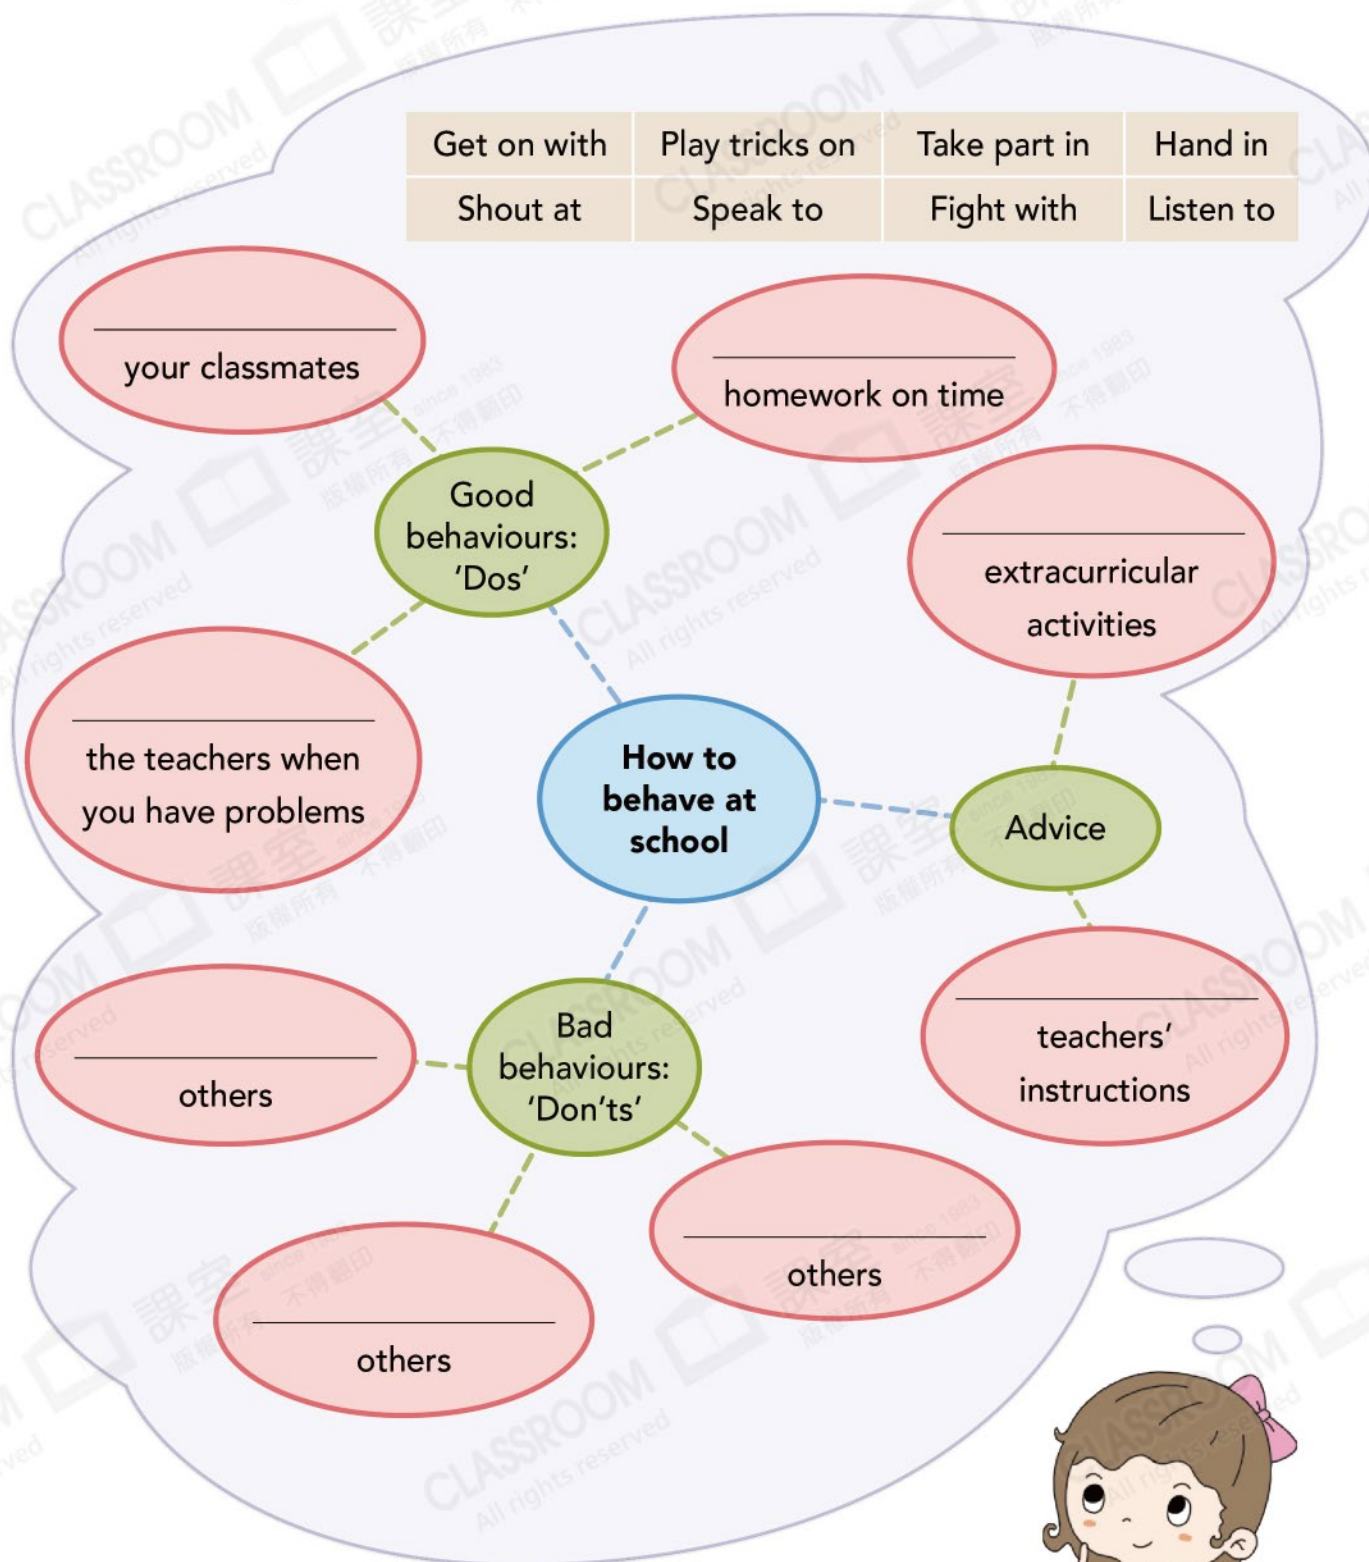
| Get on with | Play tricks on | Take part in | Hand in |
|---|---|---|---|
| Shout at | Speak to | Fight with | Listen to |

________ your classmates

________ homework on time

Good behaviours: 'Dos'

________ extracurricular activities

________ the teachers when you have problems

How to behave at school

Advice

________ others

Bad behaviours: 'Don'ts'

________ teachers' instructions

________ others

________ others

CLASSROOM All rights reserved 課室 版權所有 不得翻印 since 1983